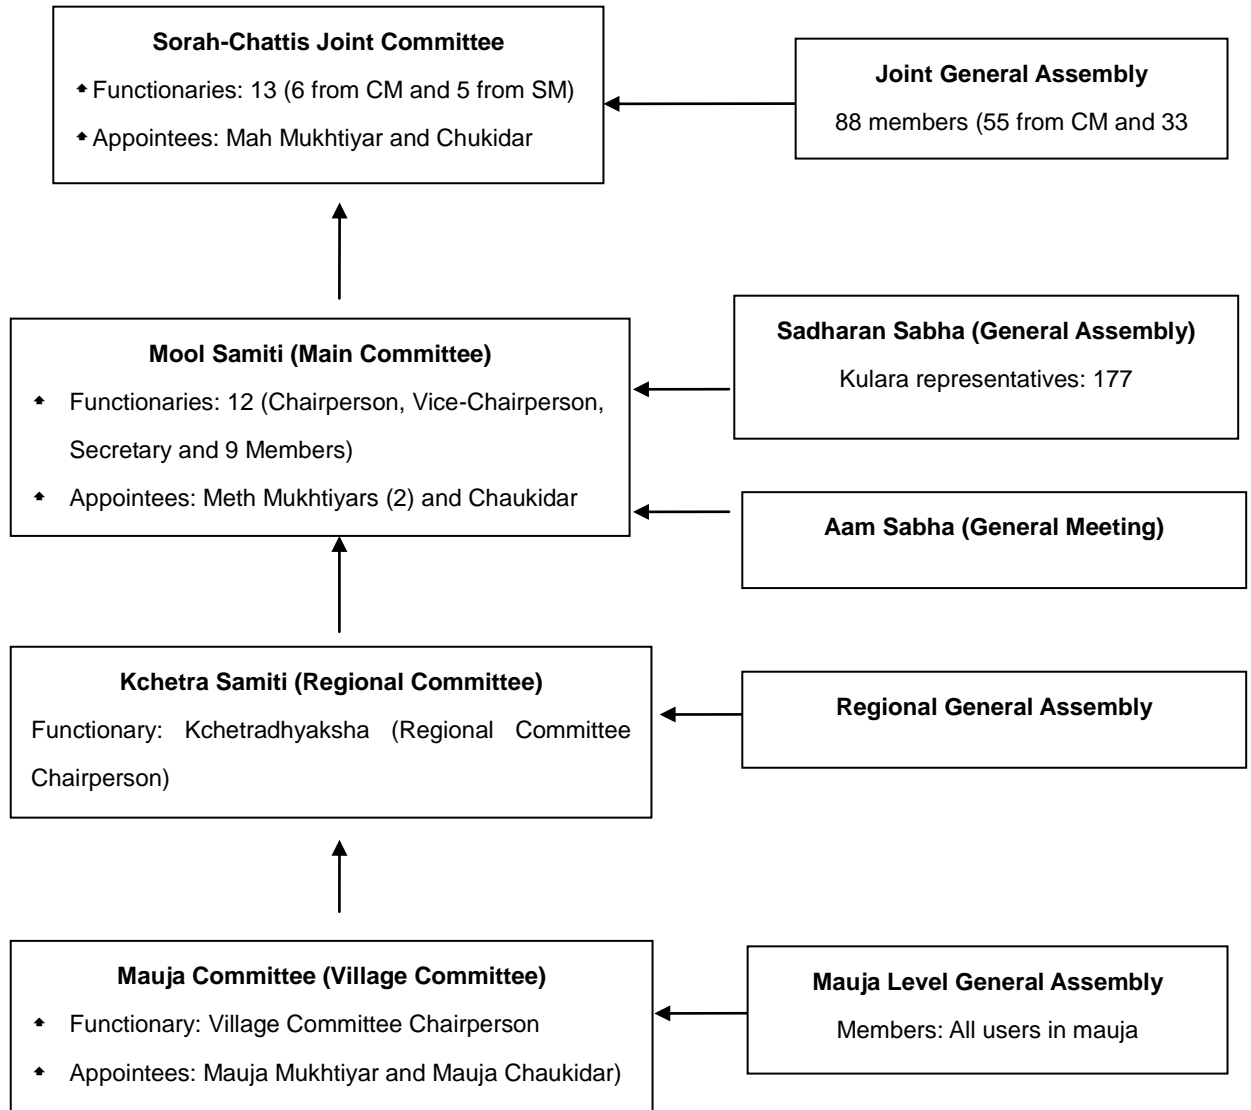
**Sorah-Chattis Joint Committee**

- Functionaries: 13 (6 from CM and 5 from SM)
- Appointees: Mah Mukhtiyar and Chukidar

**Joint General Assembly**

88 members (55 from CM and 33

**Mool Samiti (Main Committee)**

- Functionaries: 12 (Chairperson, Vice-Chairperson, Secretary and 9 Members)
- Appointees: Meth Mukhtiyars (2) and Chaukidar

**Sadharan Sabha (General Assembly)**

Kulara representatives: 177

**Aam Sabha (General Meeting)**

**Kchetra Samiti (Regional Committee)**

Functionary: Kchetradhyaksha (Regional Committee Chairperson)

**Regional General Assembly**

**Mauja Committee (Village Committee)**

- Functionary: Village Committee Chairperson
- Appointees: Mauja Mukhtiyar and Mauja Chaukidar)

**Mauja Level General Assembly**

Members: All users in mauja